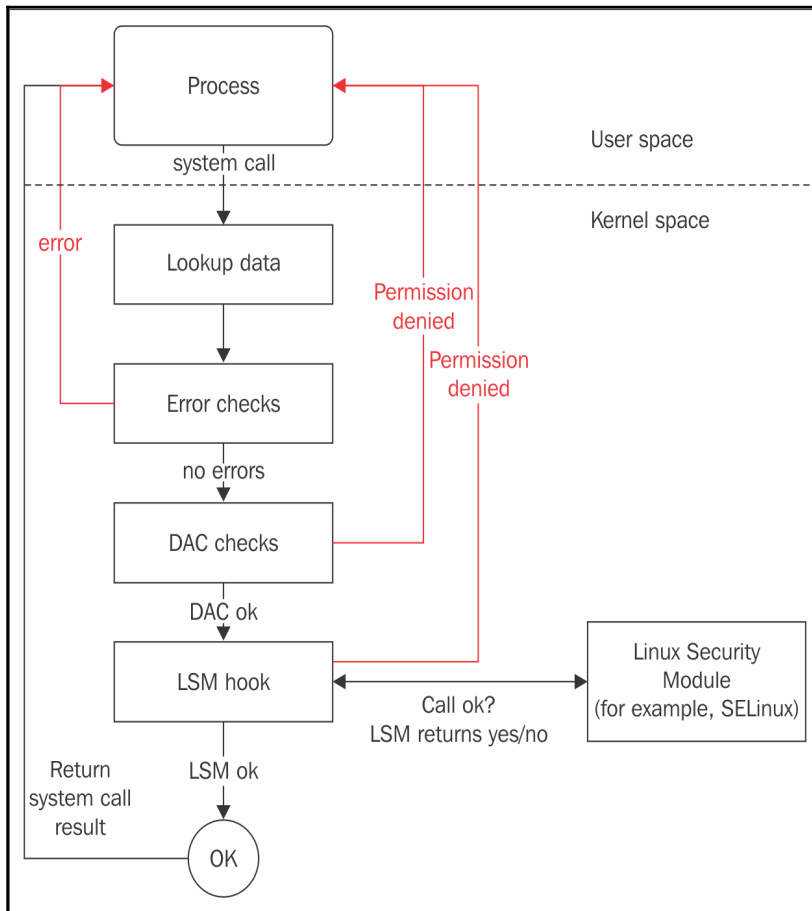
Process

system call

User space

Kernel space

error

Lookup data

Permission denied

Permission denied

Error checks

no errors

DAC checks

DAC ok

LSM hook

Linux Security Module (for example, SELinux)

Call ok? LSM returns yes/no

Return system call result

LSM ok

OK